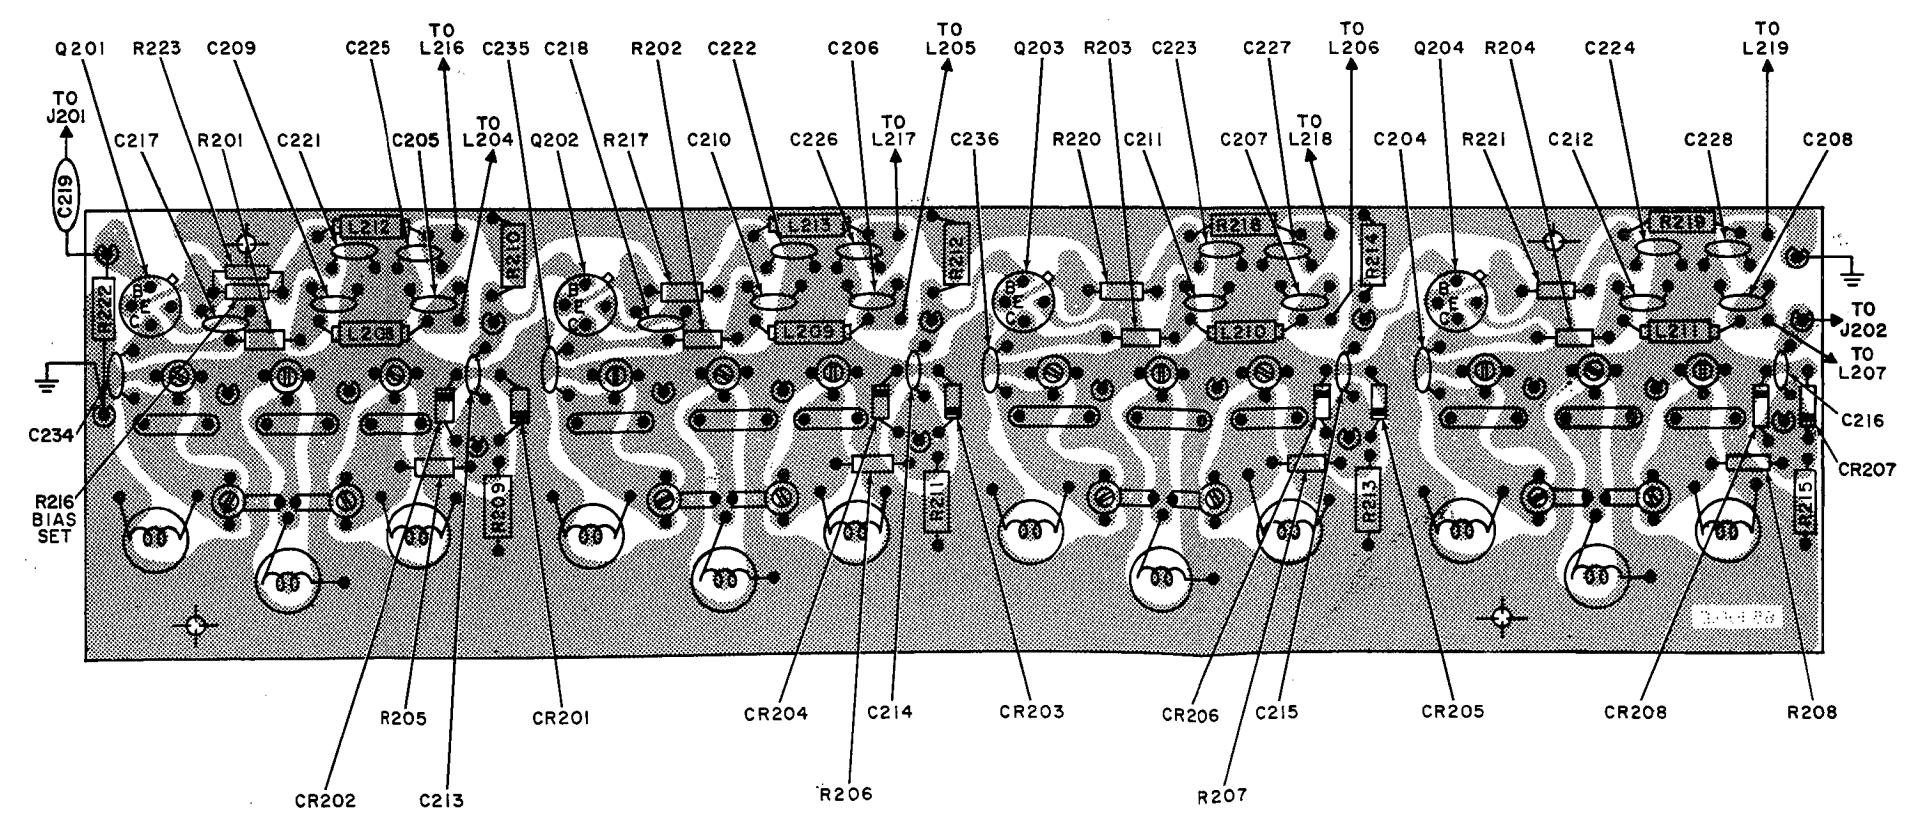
Q201 R223 C209 C225 TO L216 C235 C218 R202 C222 C206 TO L205 Q203 R203 C223 C227 TO L206 Q204 R204 C224 TO L219

TO J201 C217 R201 C221 C205 TO L204 Q202 R217 C210 C226 TO L217 C236 R220 C211 C207 TO L218 C204 R221 C212 C228 C208

C219

L212 R210 L213 R212 R218 R214 R219

R222 B E C L208 B E C L209 B E C L210 B E C L211

TO J202

TO L207

C234

C216

CR207

R216 BIAS SET

R209 R211 R213 R215

CR202 R205 C213 CR201 CR204 R206 C214 CR203 CR206 C215 R207 CR205 CR208 R208